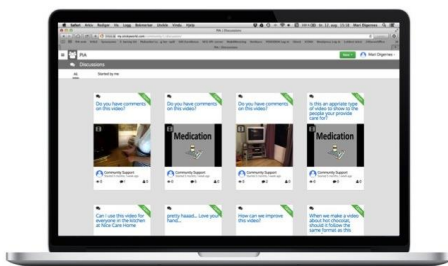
Safari Arkiv Redigera Visa Logga Bokmärken Fönster Hjälp

PIA

Discussions

All

Started by me

Do you have comments on this video?

Medication

Do you have comments on this video?

Is this an approp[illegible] type of video to show to the people you provide care for?

Community Support

Can I use this video for everyone in the kitchen at Nice Care Home

pretty hassel... Love you hand...

How can we improve this video?

When we make a video about hot chocolat, should it follow the same format as this